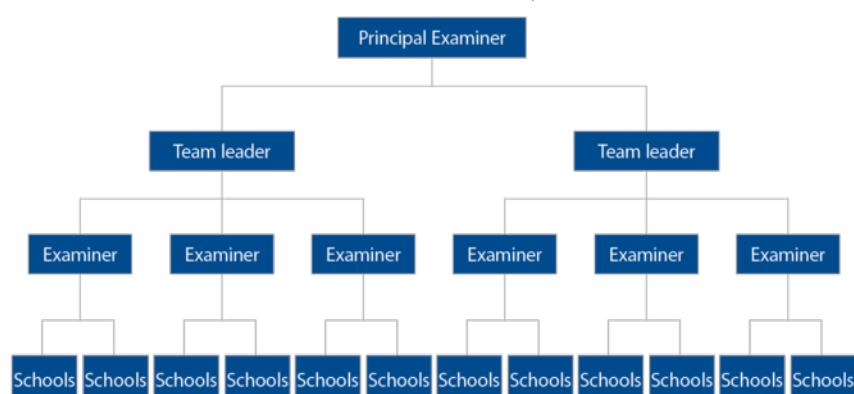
Principal Examiner

Team leader

Team leader

Examiner

Examiner

Examiner

Examiner

Examiner

Examiner

Schools Schools Schools Schools Schools Schools Schools Schools Schools Schools Schools Schools